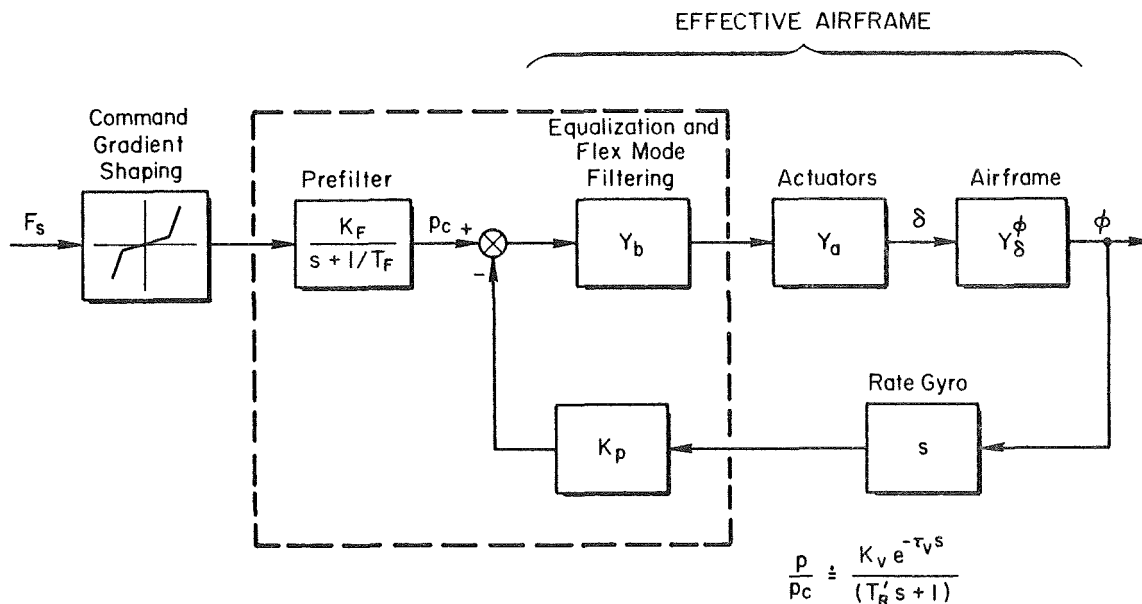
EFFECTIVE AIRFRAME

Command Gradient Shaping

$F_s$

Prefilter

$\frac{K_F}{s + 1/T_F}$

$p_c$ +

−

Equalization and Flex Mode Filtering

$Y_b$

Actuators

$Y_a$

$\delta$

Airframe

$Y_\delta^\phi$

$\phi$

Rate Gyro

s

$K_p$

$\frac{p}{p_c} \doteq \frac{K_v e^{-\tau_v s}}{(T_R' s + 1)}$